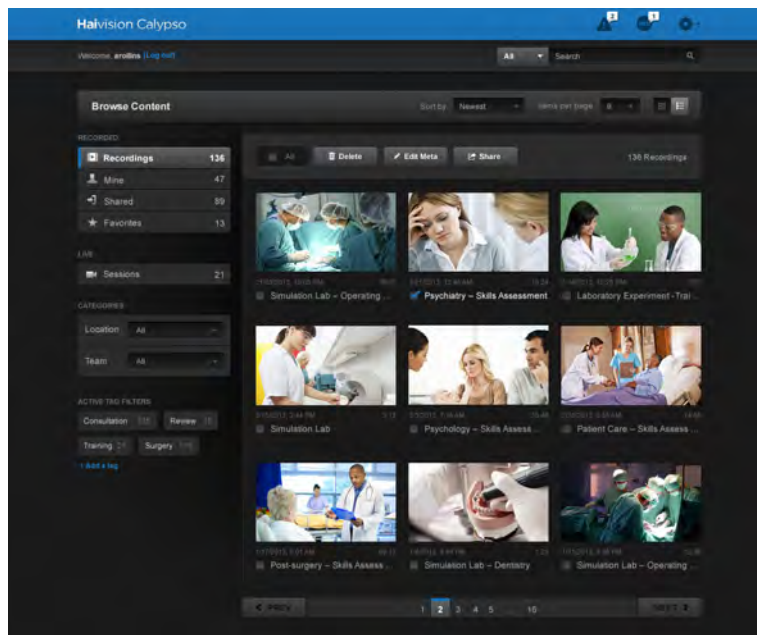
Haivision Calypso

2 1

Welcome, arollins [Log out]

All Search

Browse Content

Sort by Newest Items per page 6

RECORDED

Recordings 136

Mine 47

Shared 89

Favorites 13

LIVE

Sessions 21

CATEGORIES

Location All

Team All

ACTIVE TAG FILTERS

Consultation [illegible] Review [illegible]

Training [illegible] Surgery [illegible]

+ Add a tag

All

Delete

Edit Meta

Share

136 Recordings

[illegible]
Simulation Lab – Operating ...

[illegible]
Psychiatry – Skills Assessment

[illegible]
Laboratory Experiment - Trai...

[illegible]
Simulation Lab

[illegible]
Psychology – Skills Assess...

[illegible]
Patient Care – Skills Assess...

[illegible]
Post-surgery – Skills Assess...

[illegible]
Simulation Lab – Dentistry

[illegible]
Simulation Lab – Operating ...

PREV

1 2 3 4 5 ... 16

NEXT